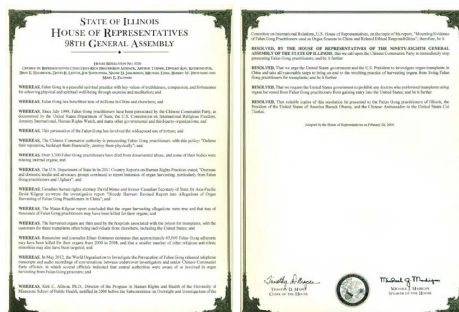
STATE OF ILLINOIS
HOUSE OF REPRESENTATIVES
98TH GENERAL ASSEMBLY

HOUSE RESOLUTION NO. 698

OFFERED BY REPRESENTATIVES CHRISTOPHER BELT, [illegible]

WHEREAS, Falun Gong is a peaceful spiritual practice with key values of truthfulness, compassion, and forbearance for achieving physical and spiritual well-being through exercise and meditation; and

WHEREAS, Falun Gong has been their true of millions and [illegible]; and

WHEREAS, Since July 1999, Falun Gong practitioners have been persecuted by the Chinese Communist Party, as documented by the United Nations Department of State, the U.S. Commission on International Religious Freedom, Amnesty International, Human Rights Watch, and many other governmental and non-governmental organizations; and

WHEREAS, This persecution of the Falun Gong has involved the widespread use of torture; and

WHEREAS, The Chinese Communist authority is persecuting Falun Gong practitioners with this policy: "Defame their reputation, bankrupt them financially, destroy them physically"; and

WHEREAS, Over 3,500 Falun Gong practitioners have died from documented abuse, and some of their bodies were missing internal organs; and

WHEREAS, The U.S. Department of State in its 2011 Country Reports on Human Rights Practices stated, "Overseas and domestic media and advocacy groups continued to report instances of organ harvesting, particularly from Falun Gong practitioners and Uighurs"; and

WHEREAS, Canadian human rights attorney David Matas and former Canadian Secretary of State for Asia-Pacific David Kilgour co-wrote the investigative report "Bloody Harvest: Revised Report into Allegations of Organ Harvesting of Falun Gong Practitioners in China"; and

WHEREAS, The Matas-Kilgour report concluded that the organ harvesting allegations were true and that tens of thousands of Falun Gong practitioners may have been killed for their organs; and

WHEREAS, The harvested organs are then used by the hospitals associated with the prison for transplants, with the customers for these transplants often being individuals from elsewhere, including the United States; and

WHEREAS, Researcher and journalist Ethan Gutmann estimates that approximately 65,000 Falun Gong adherents may have been killed for their organs from 2000 to 2008, and that a smaller number of other religious and ethnic minorities may also have been targeted; and

WHEREAS, In May 2012, the World Organization to Investigate the Persecution of Falun Gong released telephone transcripts and audio recordings of conversations between undercover investigators and various Chinese Communist Party officials, in which several officials indicated that central authorities were aware of or involved in organ harvesting from Falun Gong prisoners; and

WHEREAS, Kirk C. Allison, Ph.D., Director of the Program in Human Rights and Health of the University of Minnesota School of Public Health, testified in 2006 before the Subcommittee on Oversight and Investigations of the Committee on International Relations, U.S. House of Representatives, on the topic of his report, "Wounding Holdouts of Falun Gong Practitioners used as Organ Sources in China and Related Ethical Responsibilities"; therefore, be it

RESOLVED, BY THE HOUSE OF REPRESENTATIVES OF THE NINETY-EIGHTH GENERAL ASSEMBLY OF THE STATE OF ILLINOIS, that we call upon the Chinese Communist Party to immediately stop persecuting Falun Gong practitioners; and be it further

RESOLVED, That we urge the United States government and the U.S. President to investigate organ transplants in China and take all reasonable steps to bring an end to the resulting practice of harvesting organs from Falun Gong practitioners for transplants; and be it further

RESOLVED, That we request the United States government to prohibit any doctors who performed transplants using organs harvested from Falun Gong practitioners from gaining entry into the United States; and be it further

RESOLVED, That suitable copies of this resolution be presented to the Falun Gong practitioners of Illinois, the President of the United States of America Barack Obama, and the Chinese Ambassador to the United States Cui Tiankai.

Adopted by the House of Representatives on February 26, 2014

Timothy D. Mapes
TIMOTHY D. MAPES
CLERK OF THE HOUSE

Michael J. Madigan
MICHAEL J. MADIGAN
SPEAKER OF THE HOUSE